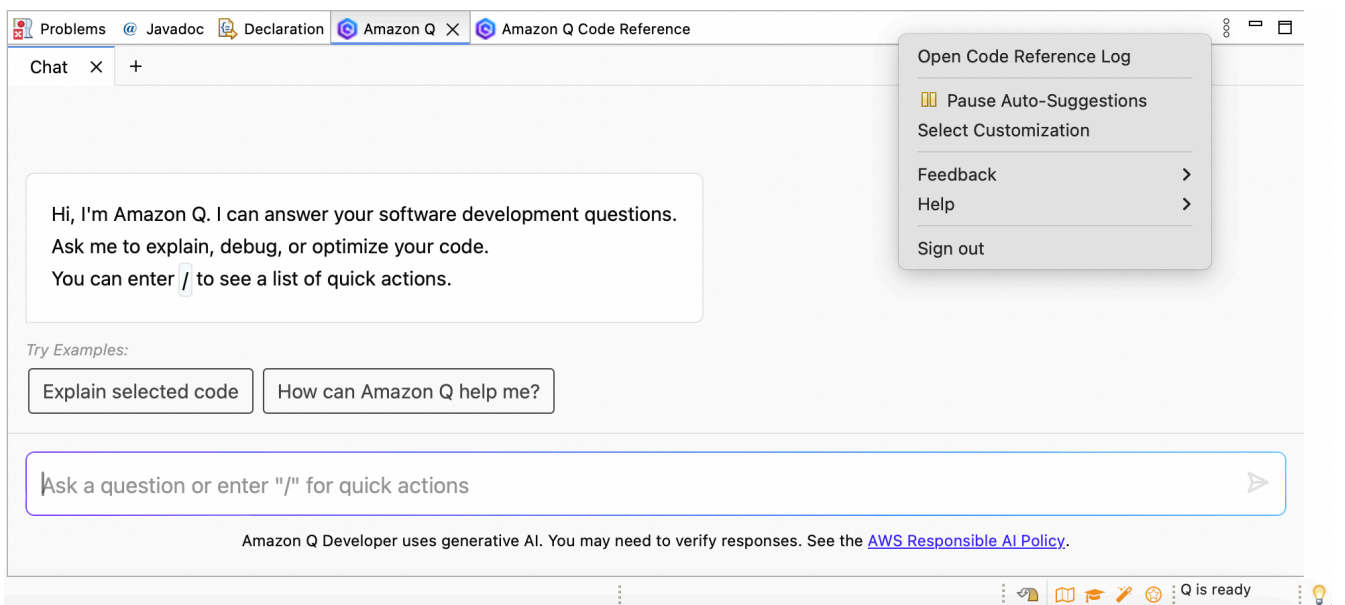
Problems @ Javadoc Declaration Amazon Q Amazon Q Code Reference

Chat +

Open Code Reference Log

Pause Auto-Suggestions
Select Customization

Feedback
Help

Sign out

Hi, I'm Amazon Q. I can answer your software development questions.
Ask me to explain, debug, or optimize your code.
You can enter / to see a list of quick actions.

Try Examples:

Explain selected code
How can Amazon Q help me?

Ask a question or enter "/" for quick actions

Amazon Q Developer uses generative AI. You may need to verify responses. See the AWS Responsible AI Policy.

Q is ready